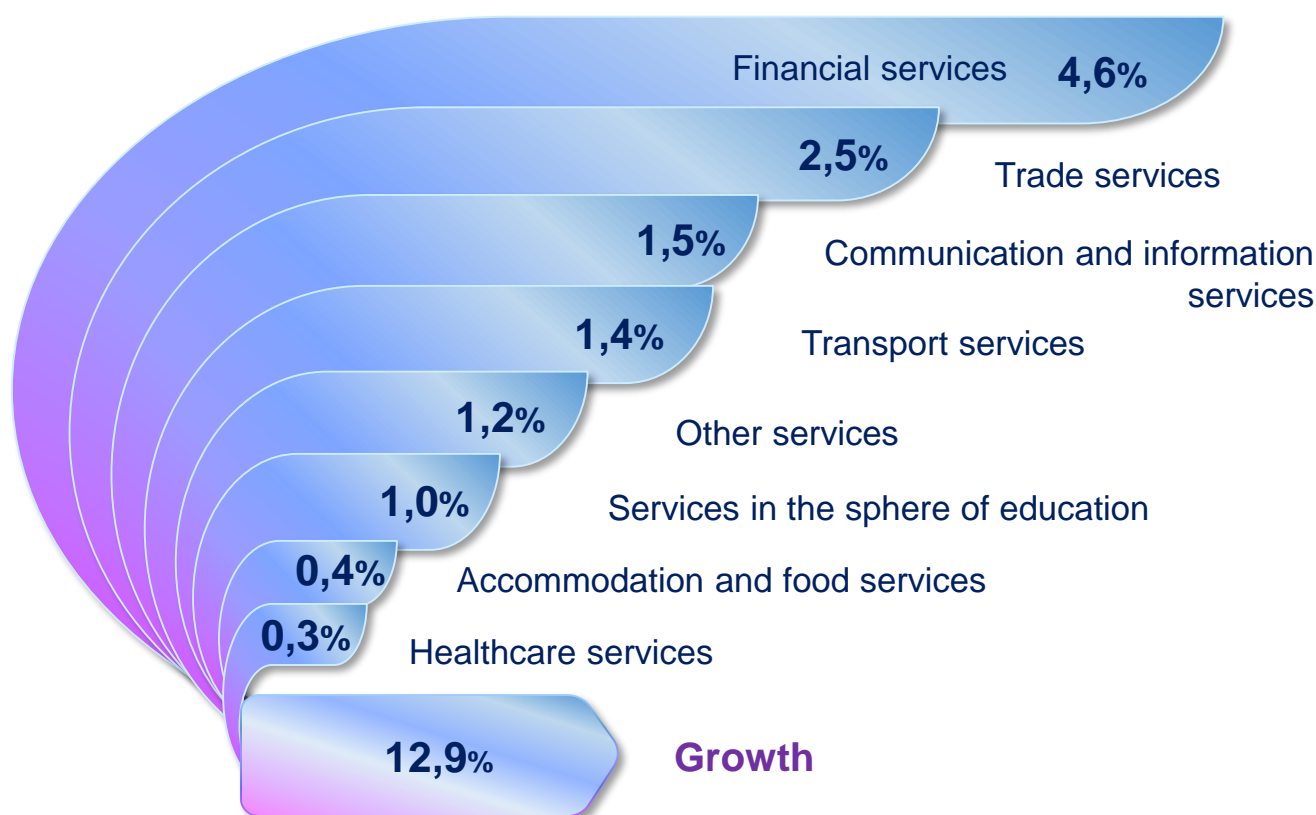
Financial services 4,6%

2,5% Trade services

1,5% Communication and information services

1,4% Transport services

1,2% Other services

1,0% Services in the sphere of education

0,4% Accommodation and food services

0,3% Healthcare services

12,9% Growth